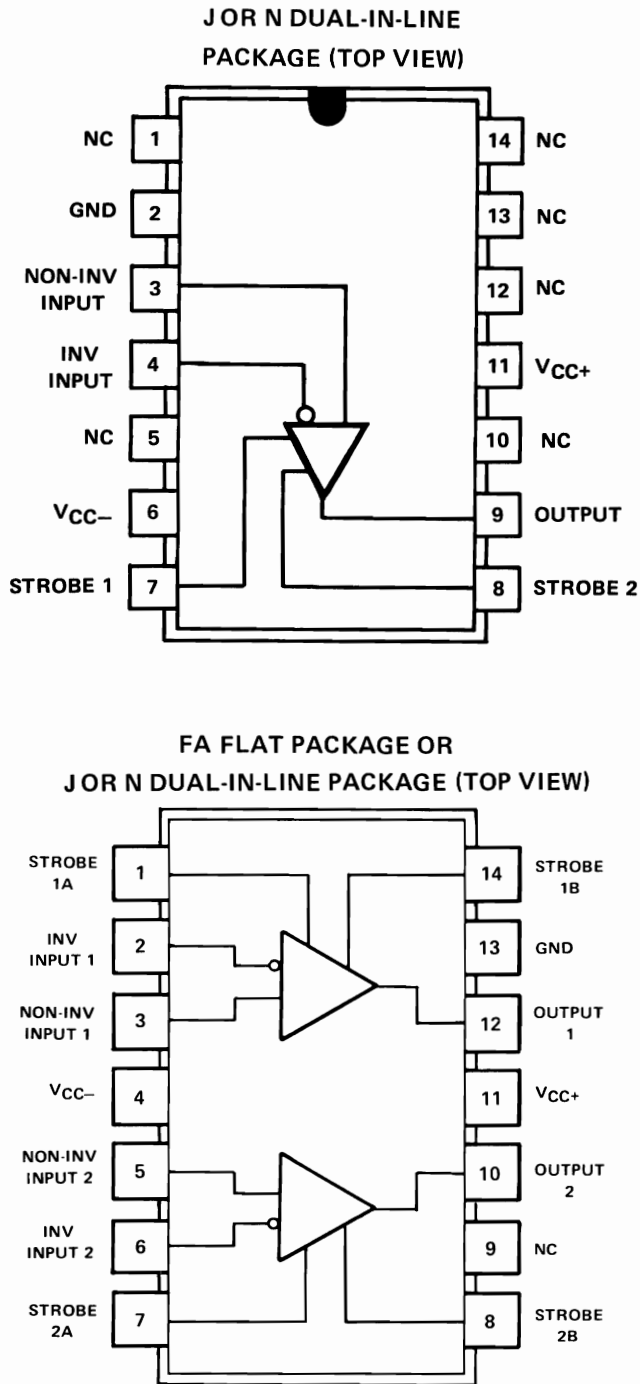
J OR N DUAL-IN-LINE PACKAGE (TOP VIEW)

NC 1
GND 2
NON-INV INPUT 3
INV INPUT 4
NC 5
$V_{CC-}$ 6
STROBE 1 7

14 NC
13 NC
12 NC
11 $V_{CC+}$
10 NC
9 OUTPUT
8 STROBE 2

FA FLAT PACKAGE OR J OR N DUAL-IN-LINE PACKAGE (TOP VIEW)

STROBE 1A 1
INV INPUT 1 2
NON-INV INPUT 1 3
$V_{CC-}$ 4
NON-INV INPUT 2 5
INV INPUT 2 6
STROBE 2A 7

14 STROBE 1B
13 GND
12 OUTPUT 1
11 $V_{CC+}$
10 OUTPUT 2
9 NC
8 STROBE 2B